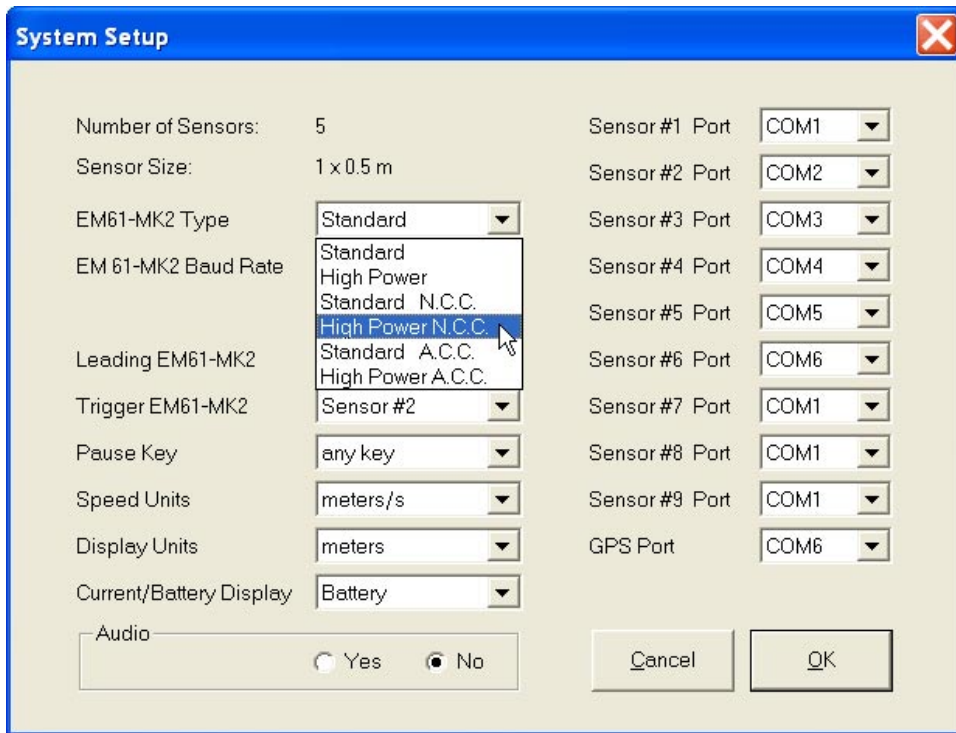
System Setup

Number of Sensors: 5

Sensor Size: 1 x 0.5 m

EM61-MK2 Type Standard

Standard
High Power
Standard N.C.C.
High Power N.C.C.
Standard A.C.C.
High Power A.C.C.

EM 61-MK2 Baud Rate

Leading EM61-MK2

Trigger EM61-MK2 Sensor #2

Pause Key any key

Speed Units meters/s

Display Units meters

Current/Battery Display Battery

Audio
Yes No

Sensor #1 Port COM1
Sensor #2 Port COM2
Sensor #3 Port COM3
Sensor #4 Port COM4
Sensor #5 Port COM5
Sensor #6 Port COM6
Sensor #7 Port COM1
Sensor #8 Port COM1
Sensor #9 Port COM1
GPS Port COM6

Cancel

OK